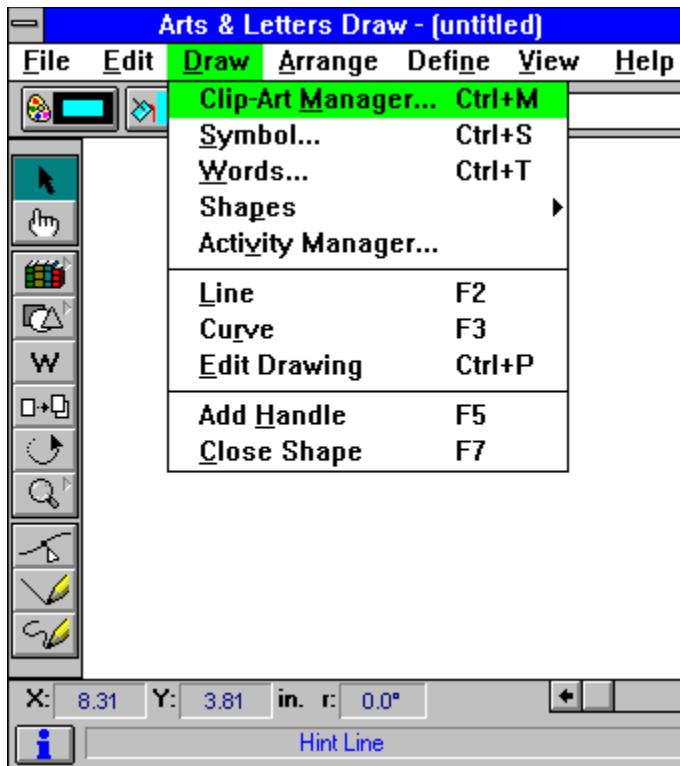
Arts & Letters Draw - (untitled)

File Edit Draw Arrange Define View Help

Clip-Art Manager... Ctrl+M
Symbol... Ctrl+S
Words... Ctrl+T
Shapes
Activity Manager...

Line F2
Curve F3
Edit Drawing Ctrl+P

Add Handle F5
Close Shape F7

W

X: 8.31 Y: 3.81 in. r: 0.0°

i Hint Line